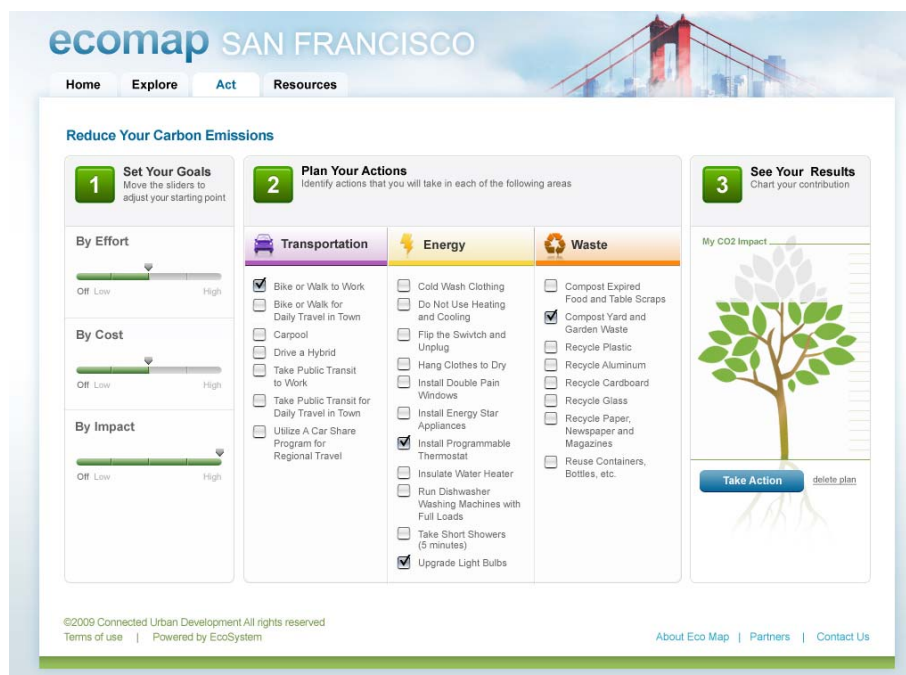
ecomap SAN FRANCISCO

Home Explore Act Resources

Reduce Your Carbon Emissions

1 Set Your Goals
Move the sliders to adjust your starting point

By Effort
Off Low High

By Cost
Off Low High

By Impact
Off Low High

2 Plan Your Actions
Identify actions that you will take in each of the following areas

Transportation
Bike or Walk to Work
Bike or Walk for Daily Travel in Town
Carpool
Drive a Hybrid
Take Public Transit to Work
Take Public Transit for Daily Travel in Town
Utilize A Car Share Program for Regional Travel

Energy
Cold Wash Clothing
Do Not Use Heating and Cooling
Flip the Swivtch and Unplug
Hang Clothes to Dry
Install Double Pain Windows
Install Energy Star Appliances
Install Programmable Thermostat
Insulate Water Heater
Run Dishwasher Washing Machines with Full Loads
Take Short Showers (5 minutes)
Upgrade Light Bulbs

Waste
Compost Expired Food and Table Scraps
Compost Yard and Garden Waste
Recycle Plastic
Recycle Aluminum
Recycle Cardboard
Recycle Glass
Recycle Paper, Newspaper and Magazines
Reuse Containers, Bottles, etc.

3 See Your Results
Chart your contribution

My CO2 Impact

Take Action delete plan

©2009 Connected Urban Development All rights reserved
Terms of use | Powered by EcoSystem

About Eco Map | Partners | Contact Us